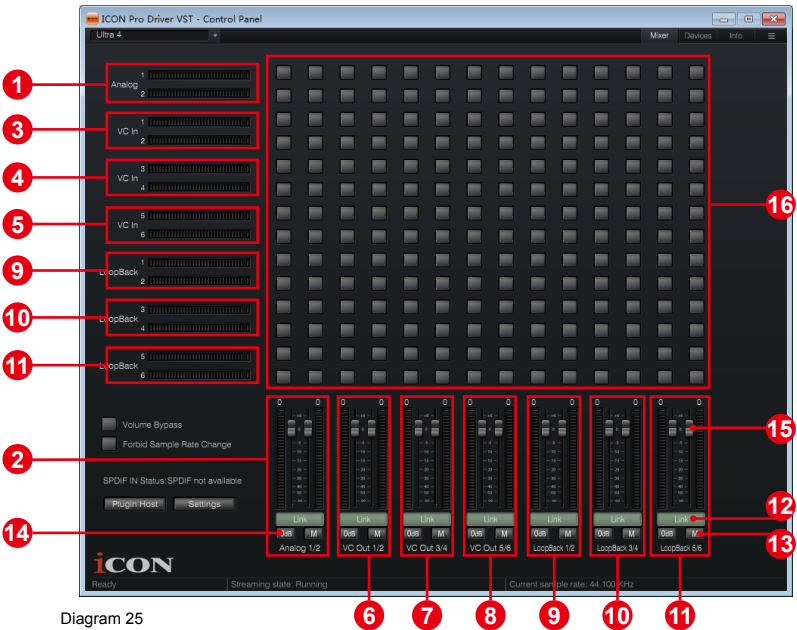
ICON Pro Driver VST - Control Panel

Ultra 4

Mixer Devices Info

1
Analog 1
2

3
VC In 1
2

4
VC In 3
4

5
VC In 5
6

9
LoopBack 1
2

10
LoopBack 3
4

11
LoopBack 5
6

16

Volume Bypass
Forbid Sample Rate Change

2

SPDIF IN Status:SPDIF not available

Plugin Host Settings

0 0 0 0 0 0 0 0 0 0 0 0 0 0

15

Link Link Link Link Link Link Link

12

14

0dB M 0dB M 0dB M 0dB M 0dB M 0dB M 0dB M

13

Analog 1/2 VC Out 1/2 VC Out 3/4 VC Out 5/6 LoopBack 1/2 LoopBack 3/4 LoopBack 5/6

iCON

Ready Streaming state: Running Current sample rate: 44.100 KHz

6 7 8 9 10 11

Diagram 25